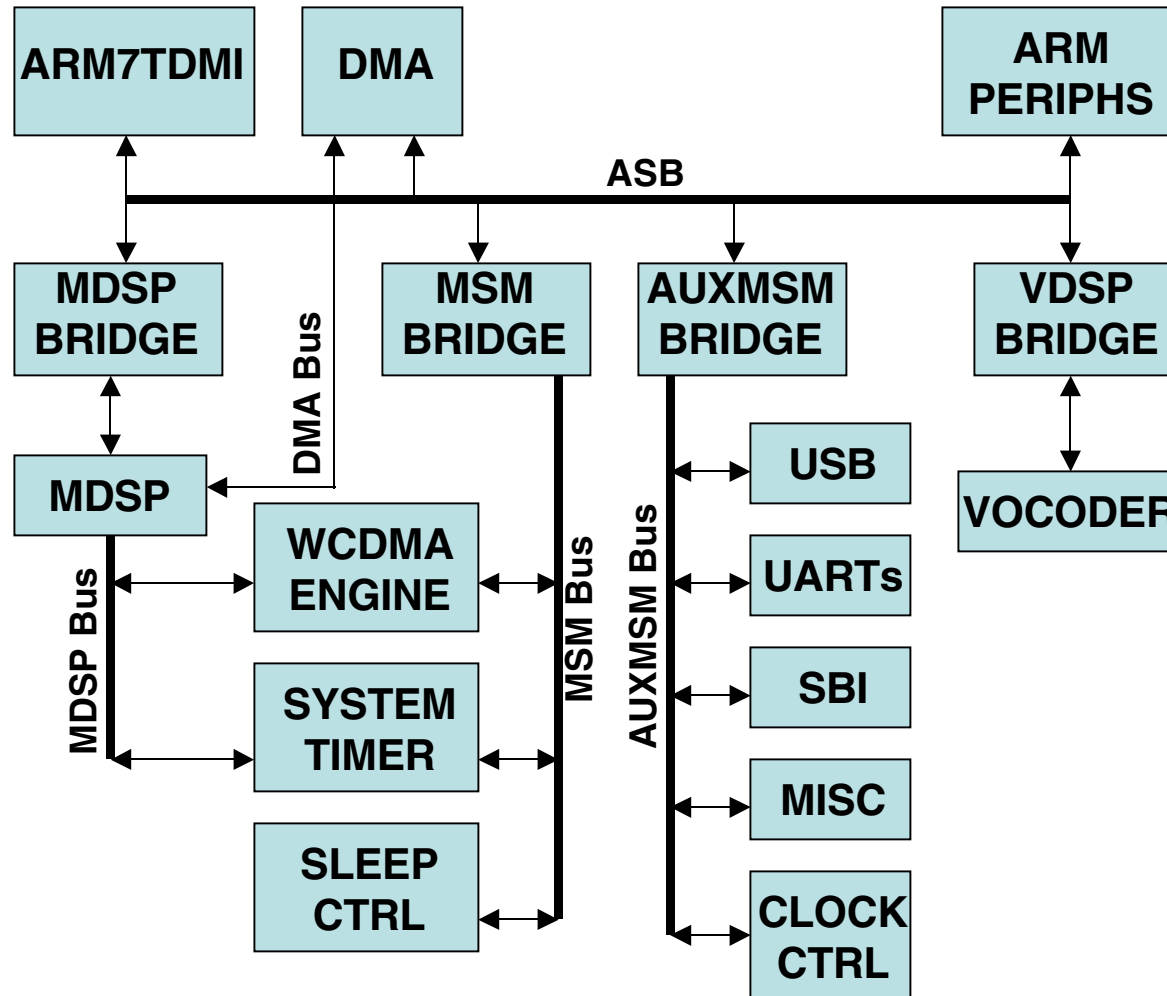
ARM7TDMI

DMA

ARM PERIPHS

ASB

MDSP BRIDGE

DMA Bus

MSM BRIDGE

AUXMSM BRIDGE

VDSP BRIDGE

MDSP

USB

VOCODER

WCDMA ENGINE

MSM Bus

AUXMSM Bus

UARTs

MDSP Bus

SYSTEM TIMER

SBI

MISC

SLEEP CTRL

CLOCK CTRL